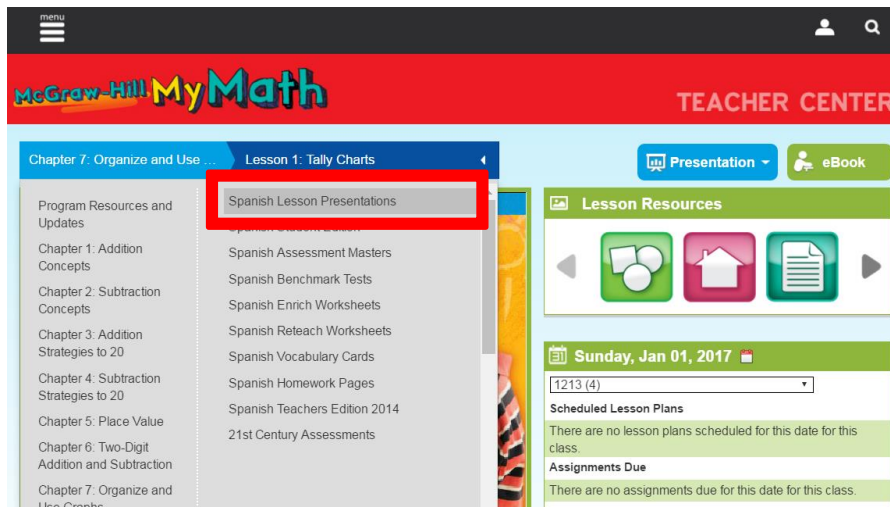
menu

McGraw-Hill My Math

TEACHER CENTER

Chapter 7: Organize and Use ...

Lesson 1: Tally Charts

Presentation

eBook

Program Resources and Updates

Chapter 1: Addition Concepts

Chapter 2: Subtraction Concepts

Chapter 3: Addition Strategies to 20

Chapter 4: Subtraction Strategies to 20

Chapter 5: Place Value

Chapter 6: Two-Digit Addition and Subtraction

Chapter 7: Organize and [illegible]

Spanish Lesson Presentations

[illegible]

Spanish Assessment Masters

Spanish Benchmark Tests

Spanish Enrich Worksheets

Spanish Reteach Worksheets

Spanish Vocabulary Cards

Spanish Homework Pages

Spanish Teachers Edition 2014

21st Century Assessments

Lesson Resources

Sunday, Jan 01, 2017

1213 (4)

Scheduled Lesson Plans

There are no lesson plans scheduled for this date for this class.

Assignments Due

There are no assignments due for this date for this class.